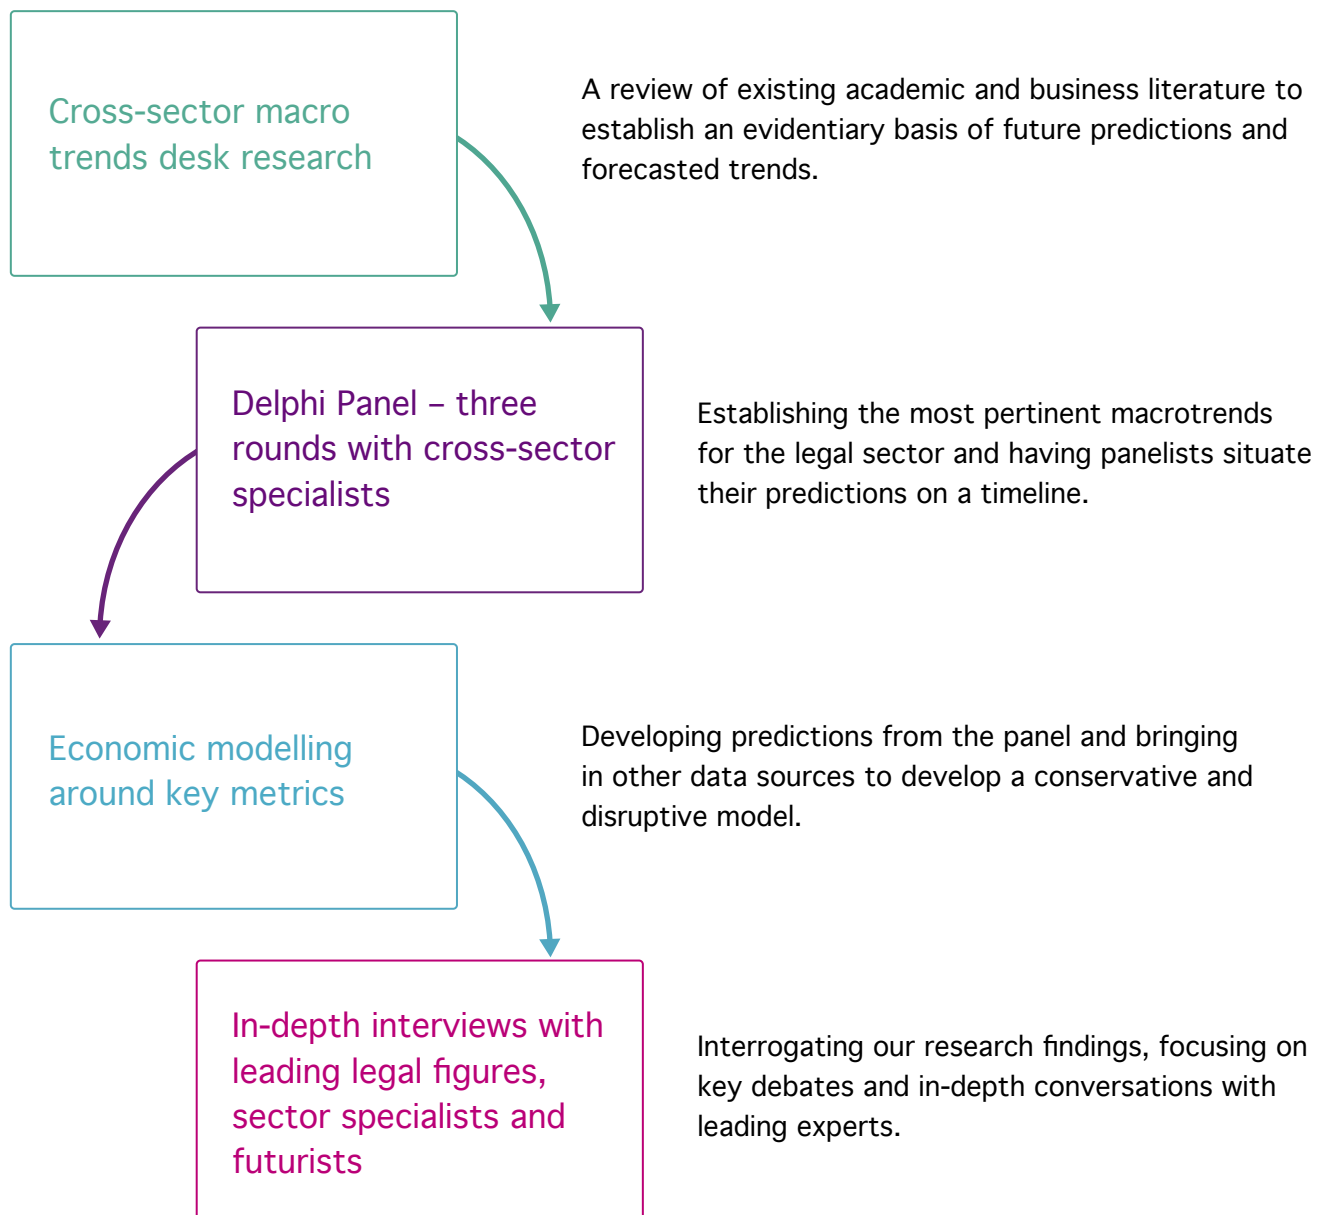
Cross-sector macro trends desk research

A review of existing academic and business literature to establish an evidentiary basis of future predictions and forecasted trends.

Delphi Panel – three rounds with cross-sector specialists

Establishing the most pertinent macrotrends for the legal sector and having panelists situate their predictions on a timeline.

Economic modelling around key metrics

Developing predictions from the panel and bringing in other data sources to develop a conservative and disruptive model.

In-depth interviews with leading legal figures, sector specialists and futurists

Interrogating our research findings, focusing on key debates and in-depth conversations with leading experts.